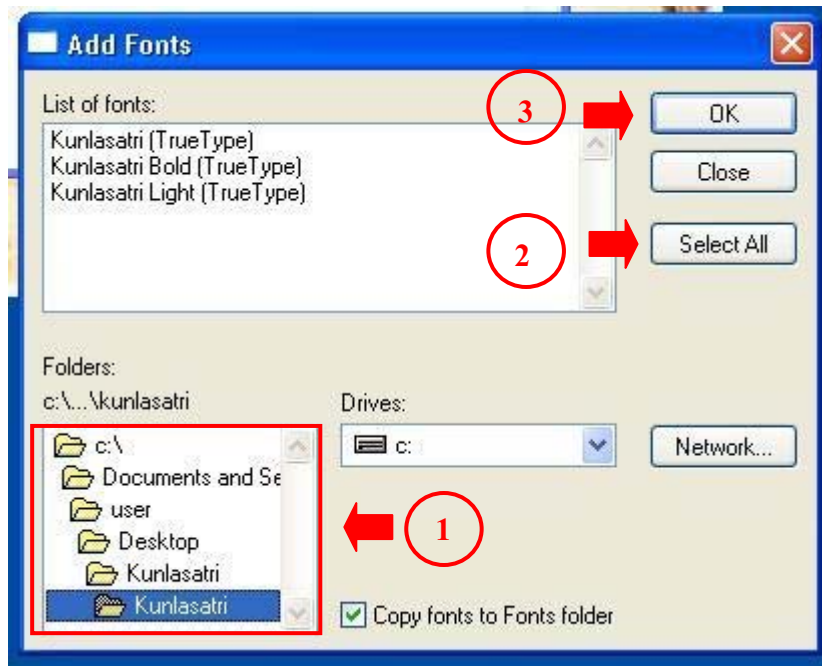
Add Fonts

List of fonts:

Kunlasatri (TrueType)
Kunlasatri Bold (TrueType)
Kunlasatri Light (TrueType)

3

OK

Close

2

Select All

Folders:

c:\...\kunlasatri

Drives:

c:\
Documents and Se
user
Desktop
Kunlasatri
Kunlasatri

c:

Network...

1

Copy fonts to Fonts folder